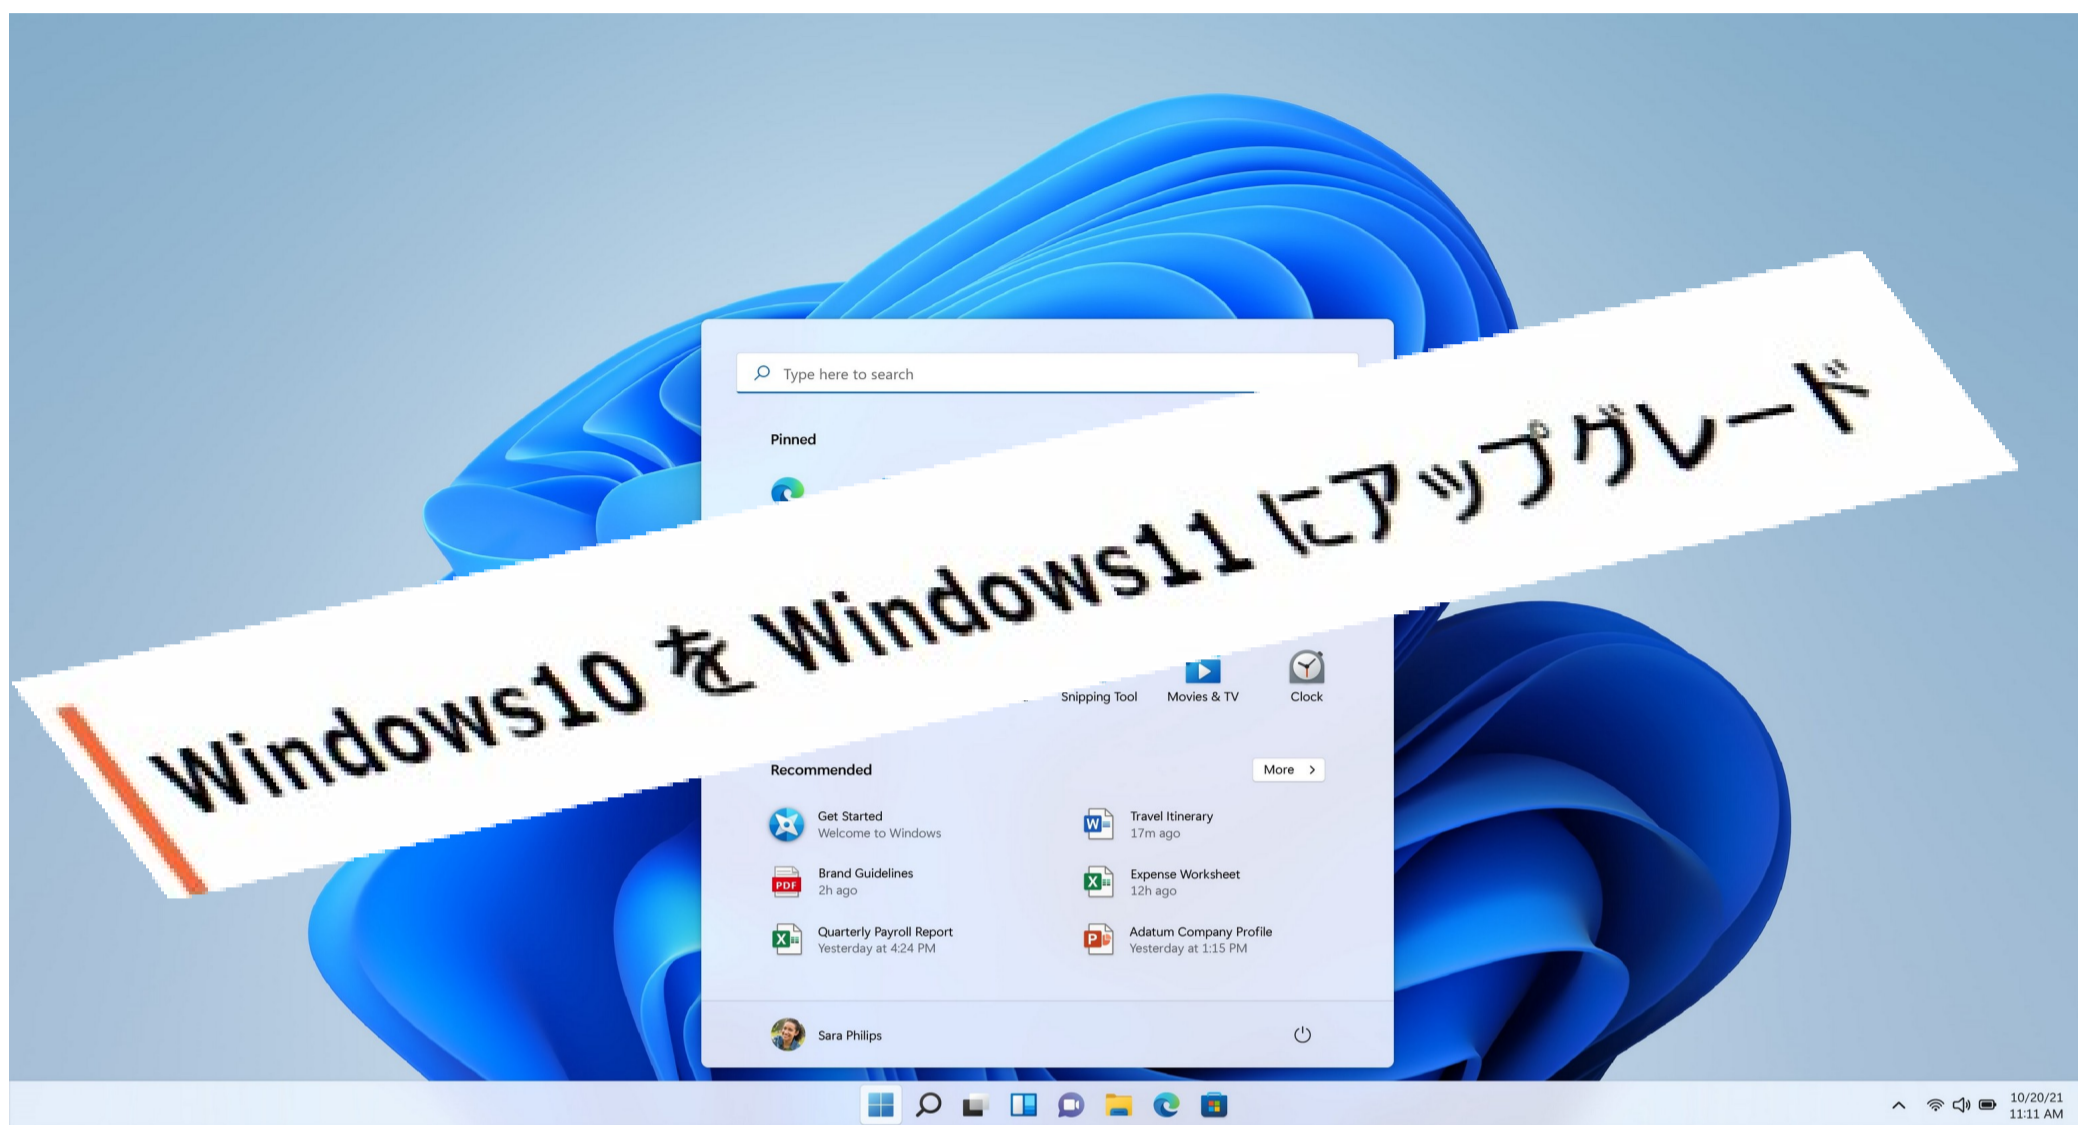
Type here to search

Pinned

Windows10 を Windows11 にアップグレード

Snipping Tool
Movies & TV
Clock

Recommended
More >

Get Started
Welcome to Windows

Travel Itinerary
17m ago

Brand Guidelines
2h ago

Expense Worksheet
12h ago

Quarterly Payroll Report
Yesterday at 4:24 PM

Adatum Company Profile
Yesterday at 1:15 PM

Sara Philips

10/20/21
11:11 AM